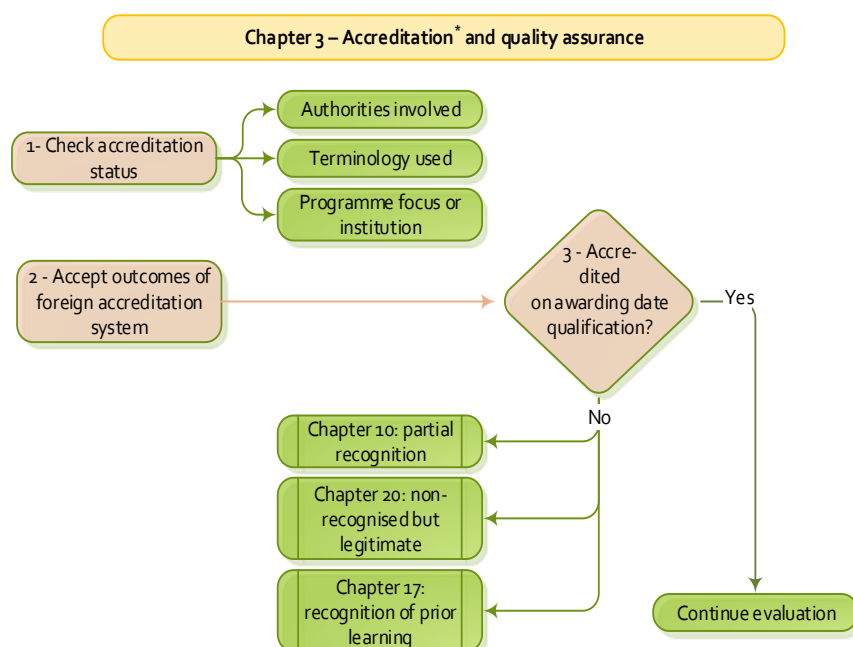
Chapter 3 – Accreditation* and quality assurance

1- Check accreditation status

Authorities involved

Terminology used

Programme focus or institution

2 - Accept outcomes of foreign accreditation system

3 - Accredited on awarding date qualification?

Yes

No

Chapter 10: partial recognition

Chapter 20: non-recognised but legitimate

Chapter 17: recognition of prior learning

Continue evaluation